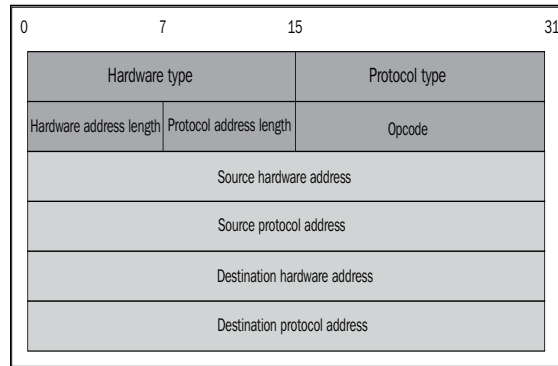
0 7 15 31

| Hardware type | | Protocol type |
|---|---|---|
| Hardware address length | Protocol address length | Opcode |
| Source hardware address | | |
| Source protocol address | | |
| Destination hardware address | | |
| Destination protocol address | | |